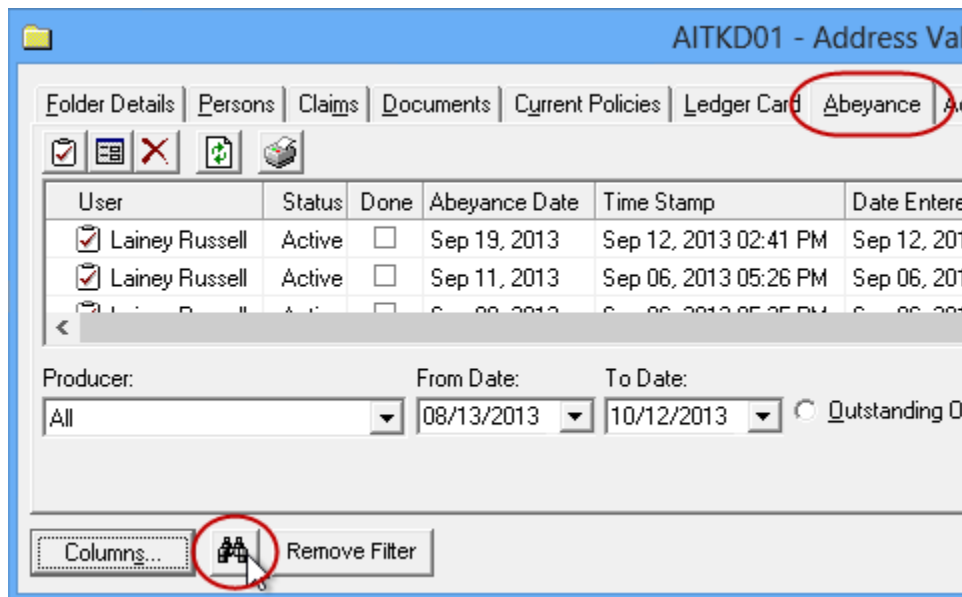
AITKD01 - Address Val

Folder Details | Persons | Claims | Documents | Current Policies | Ledger Card | Abeyance | A

| User | Status | Done | Abeyance Date | Time Stamp | Date Entere |
|---|---|---|---|---|---|
| Lainey Russell | Active | ☐ | Sep 19, 2013 | Sep 12, 2013 02:41 PM | Sep 12, 201 |
| Lainey Russell | Active | ☐ | Sep 11, 2013 | Sep 06, 2013 05:26 PM | Sep 06, 201 |
| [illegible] | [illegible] | ☐ | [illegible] | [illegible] | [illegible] |

Producer:
All

From Date:
08/13/2013

To Date:
10/12/2013

Outstanding O

Columns...

Remove Filter